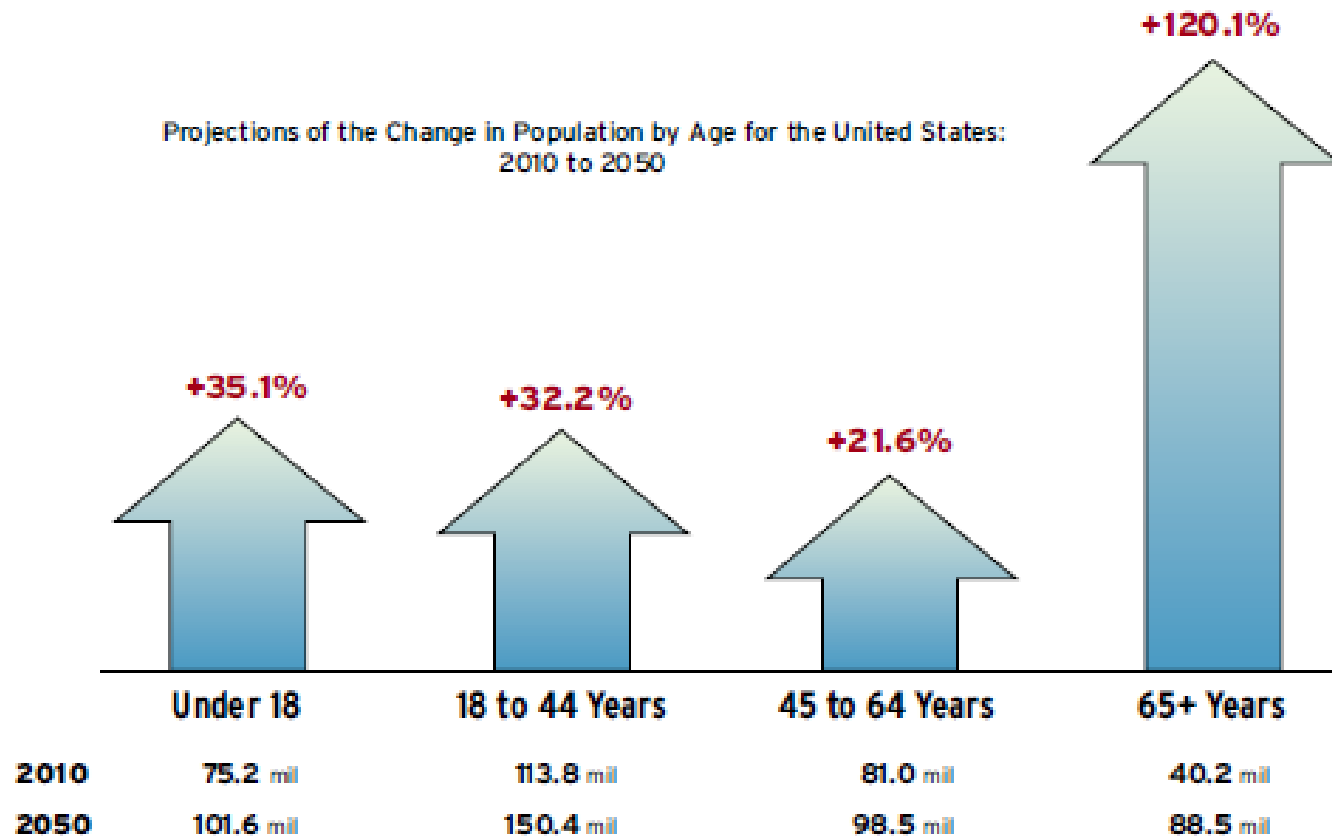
Projections of the Change in Population by Age for the United States: 2010 to 2050

+35.1%

+32.2%

+21.6%

+120.1%

| | Under 18 | 18 to 44 Years | 45 to 64 Years | 65+ Years |
|---|---|---|---|---|
| 2010 | 75.2 mil | 113.8 mil | 81.0 mil | 40.2 mil |
| 2050 | 101.6 mil | 150.4 mil | 98.5 mil | 88.5 mil |